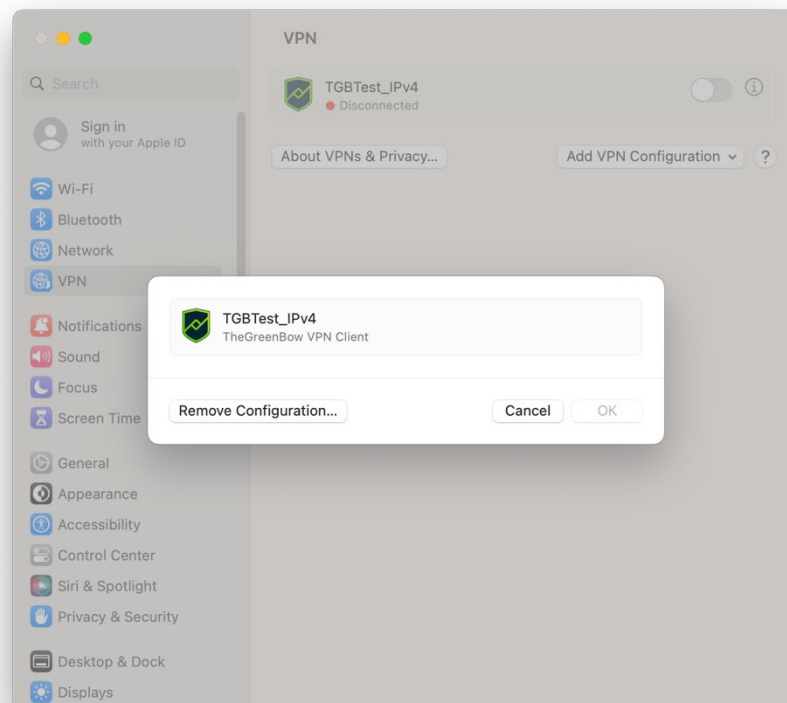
Search

Sign in
with your Apple ID

Wi-Fi
Bluetooth
Network
VPN

Notifications
Sound
Focus
Screen Time

General
Appearance
Accessibility
Control Center
Siri & Spotlight
Privacy & Security

Desktop & Dock
Displays

VPN

TGBTest_IPv4
Disconnected

About VPNs & Privacy...

Add VPN Configuration

?

TGBTest_IPv4
TheGreenBow VPN Client

Remove Configuration...

Cancel

OK